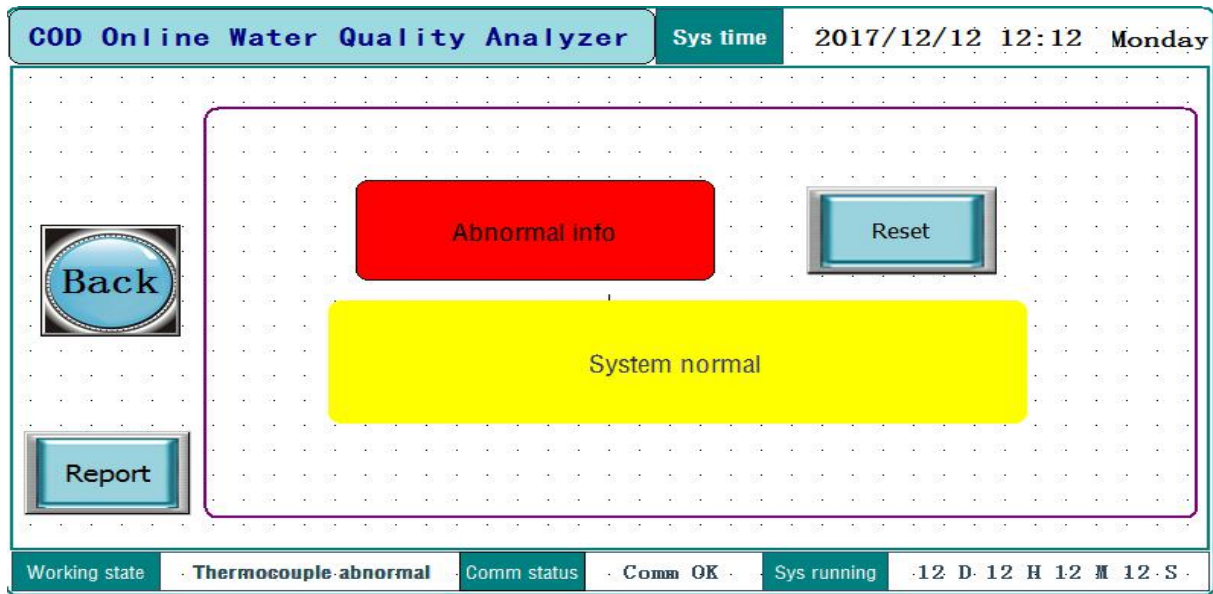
COD Online Water Quality Analyzer

Sys time

2017/12/12 12:12 Monday

Abnormal info

Reset

Back

System normal

Report

Working state

Thermocouple abnormal

Comm status

Comm OK

Sys running

12 D 12 H 12 M 12 S